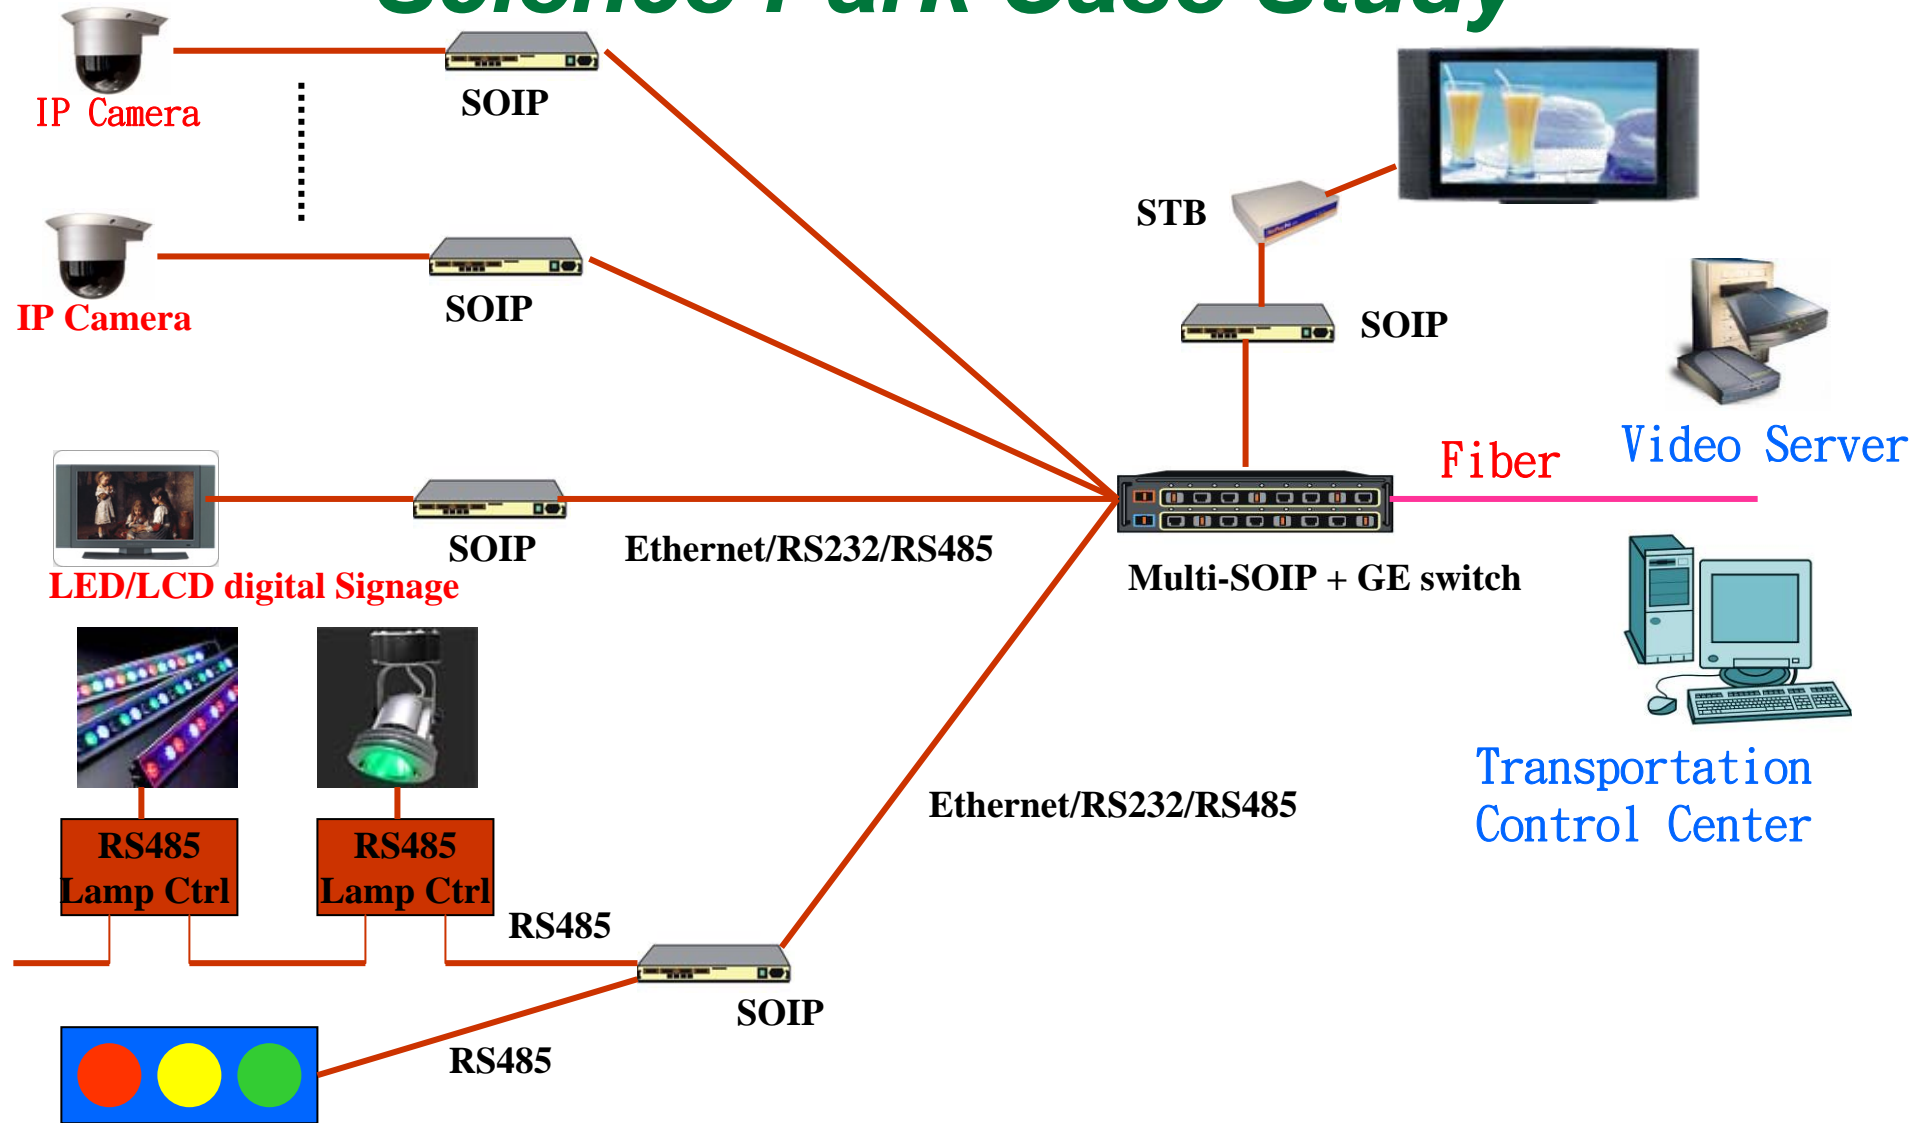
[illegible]

IP Camera

SOIP

IP Camera

SOIP

STB

SOIP

Video Server

Fiber

SOIP

Ethernet/RS232/RS485

Multi-SOIP + GE switch

LED/LCD digital Signage

Transportation Control Center

Ethernet/RS232/RS485

RS485 Lamp Ctrl

RS485 Lamp Ctrl

RS485

SOIP

RS485